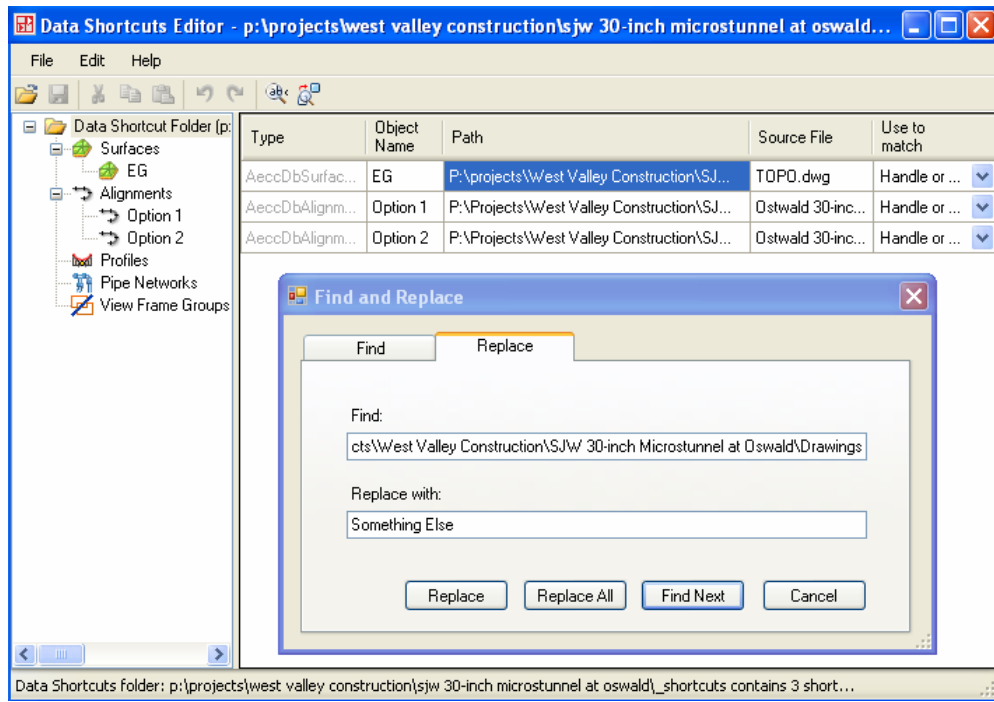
Data Shortcuts Editor - p:\projects\west valley construction\sjw 30-inch microstunnel at oswald...

File Edit Help

Data Shortcut Folder (p:
Surfaces
EG
Alignments
Option 1
Option 2
Profiles
Pipe Networks
View Frame Groups

| Type | Object Name | Path | Source File | Use to match |
|---|---|---|---|---|
| AeccDbSurfac... | EG | P:\projects\West Valley Construction\SJ... | TOPO.dwg | Handle or ... |
| AeccDbAlignm... | Option 1 | P:\Projects\West Valley Construction\SJ... | Ostwald 30-inc... | Handle or ... |
| AeccDbAlignm... | Option 2 | P:\Projects\West Valley Construction\SJ... | Ostwald 30-inc... | Handle or ... |

Find and Replace

Find | Replace

Find:
cts\West Valley Construction\SJW 30-inch Microstunnel at Oswald\Drawings

Replace with:
Something Else

Replace | Replace All | Find Next | Cancel

Data Shortcuts folder: p:\projects\west valley construction\sjw 30-inch microstunnel at oswald\_shortcuts contains 3 short...